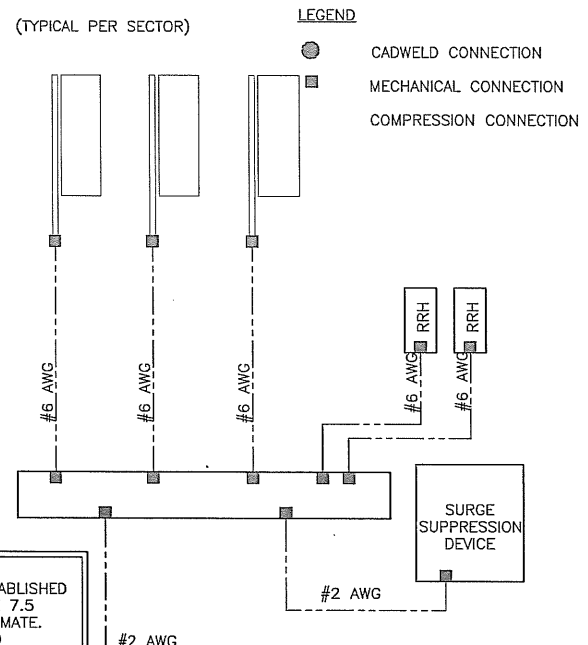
(TYPICAL PER SECTOR)

LEGEND

CADWELD CONNECTION

MECHANICAL CONNECTION

COMPRESSION CONNECTION

#6 AWG

#6 AWG

#6 AWG

RRH

RRH

#6 AWG

#6 AWG

SURGE SUPPRESSION DEVICE

#2 AWG

ABLISHED
7.5
MATE.

#2 AWG